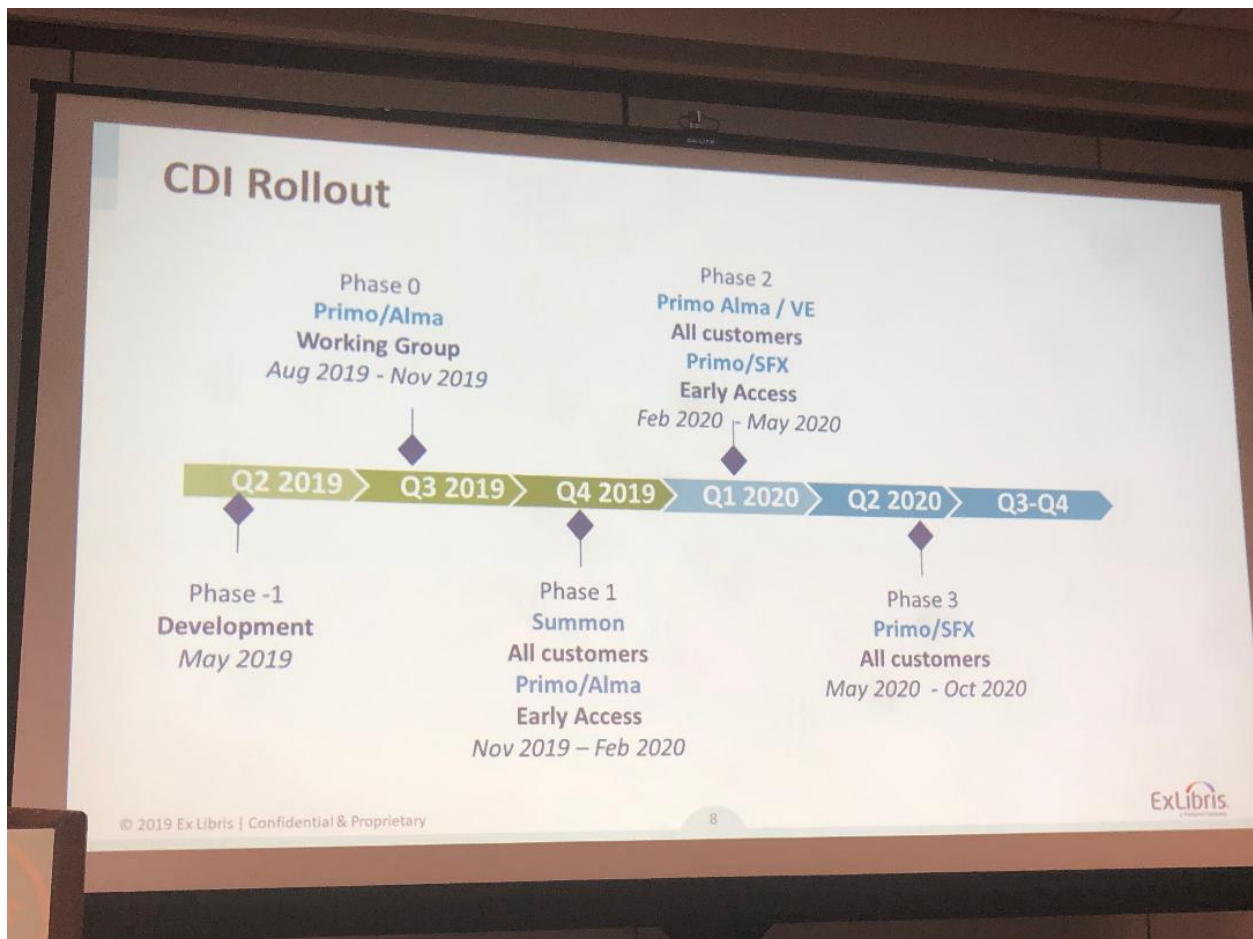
CDI Rollout

Phase 0
Primo/Alma
Working Group
Aug 2019 - Nov 2019

Phase 2
Primo Alma / VE
All customers
Primo/SFX
Early Access
Feb 2020 - May 2020

Q2 2019
Q3 2019
Q4 2019
Q1 2020
Q2 2020
Q3-Q4

Phase -1
Development
May 2019

Phase 1
Summon
All customers
Primo/Alma
Early Access
Nov 2019 – Feb 2020

Phase 3
Primo/SFX
All customers
May 2020 - Oct 2020

© 2019 Ex Libris | Confidential & Proprietary

8

ExLibris